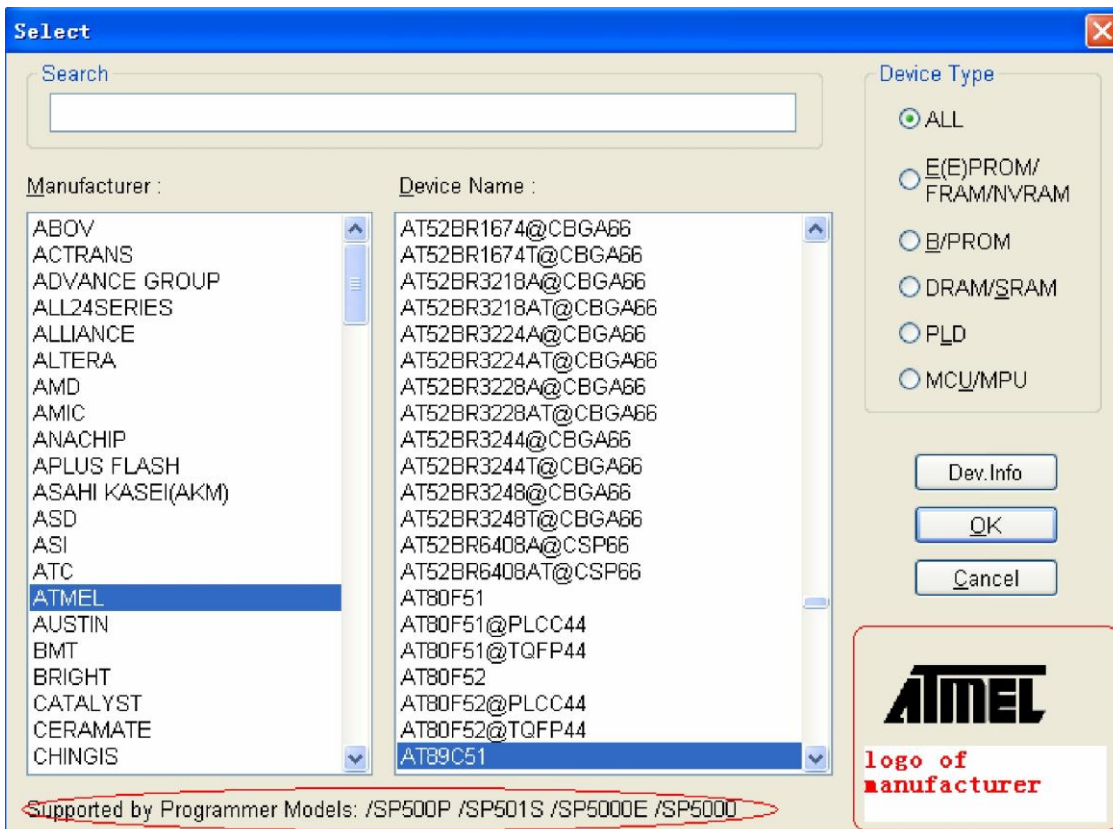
Select

Search

Device Type

ALL

E(E)PROM/ FRAM/NVRAM

B/PROM

DRAM/SRAM

PLD

MCU/MPU

Manufacturer :

ABOV
ACTRANS
ADVANCE GROUP
ALL24SERIES
ALLIANCE
ALTERA
AMD
AMIC
ANACHIP
APLUS FLASH
ASAHI KASEI(AKM)
ASD
ASI
ATC
ATMEL
AUSTIN
BMT
BRIGHT
CATALYST
CERAMATE
CHINGIS

Device Name :

AT52BR1674@CBGA66
AT52BR1674T@CBGA66
AT52BR3218A@CBGA66
AT52BR3218AT@CBGA66
AT52BR3224A@CBGA66
AT52BR3224AT@CBGA66
AT52BR3228A@CBGA66
AT52BR3228AT@CBGA66
AT52BR3244@CBGA66
AT52BR3244T@CBGA66
AT52BR3248@CBGA66
AT52BR3248T@CBGA66
AT52BR6408A@CSP66
AT52BR6408AT@CSP66
AT80F51
AT80F51@PLCC44
AT80F51@TQFP44
AT80F52
AT80F52@PLCC44
AT80F52@TQFP44
AT89C51

Dev.Info

OK

Cancel

ATMEL

logo of manufacturer

Supported by Programmer Models: /SP500P /SP501S /SP5000E /SP5000